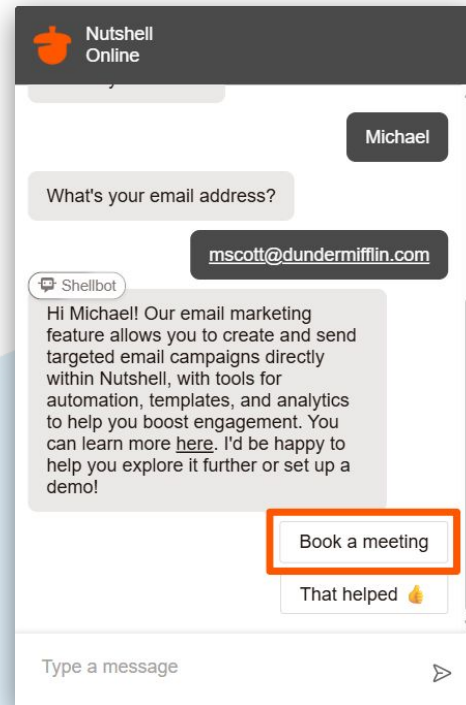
Nutshell
Online

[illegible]

Michael

What's your email address?

mscott@dundermifflin.com

Shellbot

Hi Michael! Our email marketing feature allows you to create and send targeted email campaigns directly within Nutshell, with tools for automation, templates, and analytics to help you boost engagement. You can learn more here. I'd be happy to help you explore it further or set up a demo!

Book a meeting

That helped 👍

Type a message